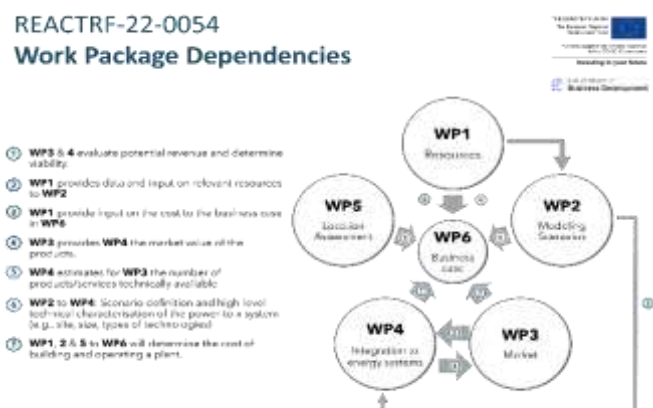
REACTRF-22-0054
Work Package Dependencies

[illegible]
Investing in your future
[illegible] Business Development

① WP3 & 4 evaluate potential revenue and determine viability.

② WP1 provides data and input on relevant resources to WP2

③ WP1 provide input on the cost to the business case in WP6

④ WP3 provides WP4 the market value of the products.

⑤ WP4 estimates for WP3 the number of products/services technically available

⑥ WP2 to WP4: Scenario definition and high level technical characterisation of the power to x system (e.g., site, size, types of technologies)

⑦ WP1, 2 & 5 to WP6 will determine the cost of building and operating a plant.

WP1
Resources

WP2
Modelling Scenarios

WP5
Location Assessment

WP6
Business case

WP4
Integration in energy systems

WP3
Market